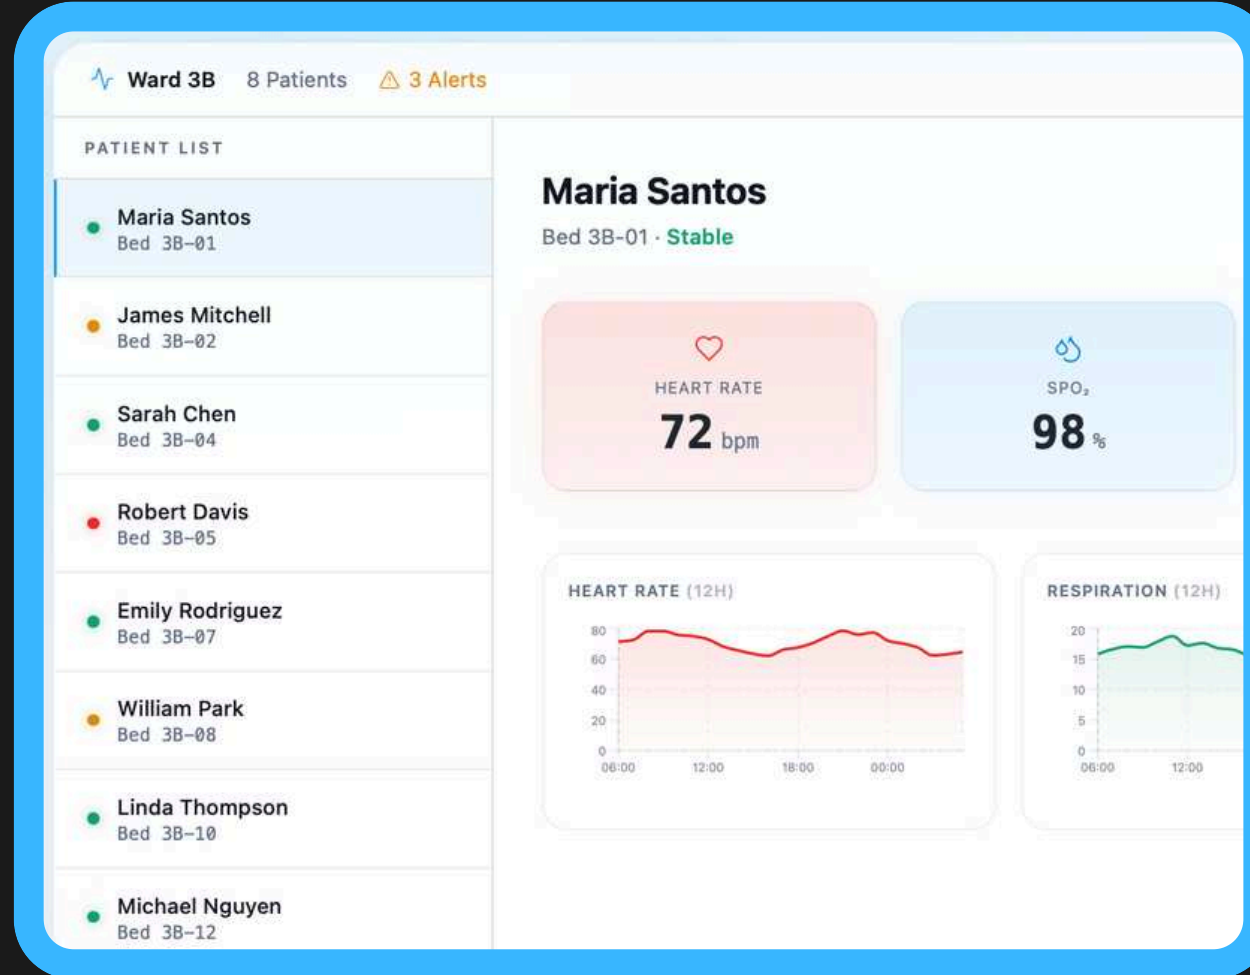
Ward 3B 8 Patients ⚠ 3 Alerts

PATIENT LIST

Maria Santos
Bed 3B-01

James Mitchell
Bed 3B-02

Sarah Chen
Bed 3B-04

Robert Davis
Bed 3B-05

Emily Rodriguez
Bed 3B-07

William Park
Bed 3B-08

Linda Thompson
Bed 3B-10

Michael Nguyen
Bed 3B-12

Maria Santos
Bed 3B-01 · Stable

HEART RATE
72 bpm

$SPO_2$
98 %

HEART RATE (12H)
80
60
40
20
0
06:00 12:00 18:00 00:00

RESPIRATION (12H)
20
15
10
5
0
06:00 12:00